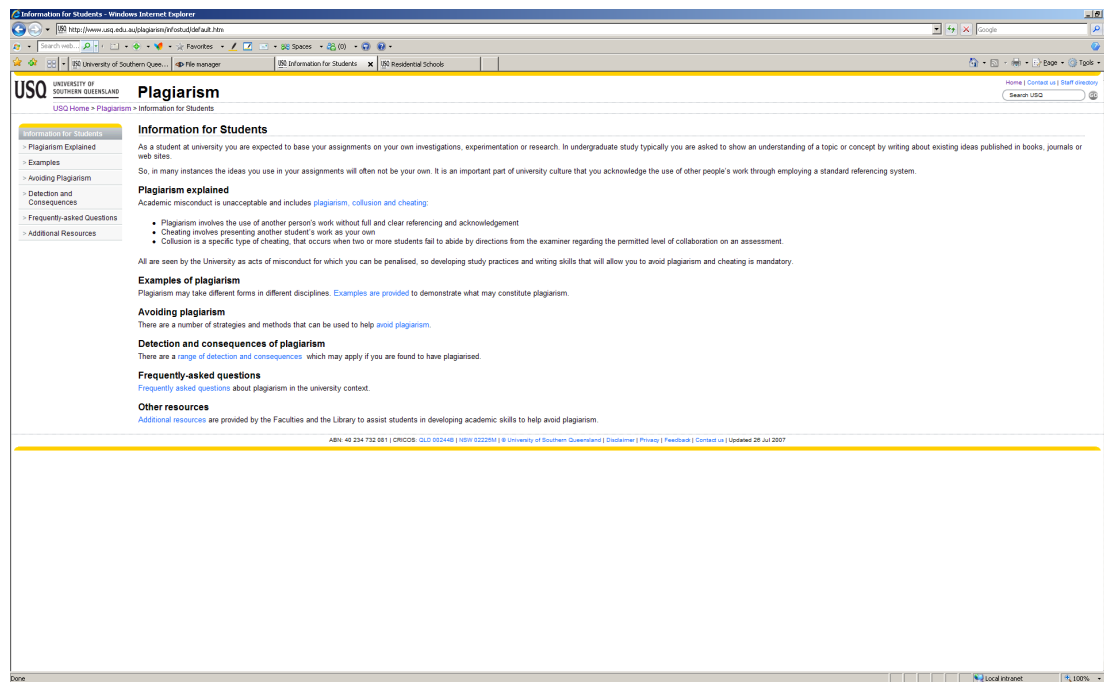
Information for Students - Windows Internet Explorer

http://www.usq.edu.au/plagiarism/infostud/default.htm

Google

Search web... Favorites Spaces (0)

University of Southern Quee... File manager Information for Students USQ Residential Schools

Page Tools

USQ UNIVERSITY OF SOUTHERN QUEENSLAND

Plagiarism

Home | Contact us | Staff directory

Search USQ

USQ Home > Plagiarism > Information for Students

Information for Students
> Plagiarism Explained
> Examples
> Avoiding Plagiarism
> Detection and Consequences
> Frequently-asked Questions
> Additional Resources

Information for Students

As a student at university you are expected to base your assignments on your own investigations, experimentation or research. In undergraduate study typically you are asked to show an understanding of a topic or concept by writing about existing ideas published in books, journals or web sites.

So, in many instances the ideas you use in your assignments will often not be your own. It is an important part of university culture that you acknowledge the use of other people's work through employing a standard referencing system.

Plagiarism explained

Academic misconduct is unacceptable and includes plagiarism, collusion and cheating:

• Plagiarism involves the use of another person's work without full and clear referencing and acknowledgement
• Cheating involves presenting another student's work as your own
• Collusion is a specific type of cheating, that occurs when two or more students fail to abide by directions from the examiner regarding the permitted level of collaboration on an assessment.

All are seen by the University as acts of misconduct for which you can be penalised, so developing study practices and writing skills that will allow you to avoid plagiarism and cheating is mandatory.

Examples of plagiarism

Plagiarism may take different forms in different disciplines. Examples are provided to demonstrate what may constitute plagiarism.

Avoiding plagiarism

There are a number of strategies and methods that can be used to help avoid plagiarism.

Detection and consequences of plagiarism

There are a range of detection and consequences which may apply if you are found to have plagiarised.

Frequently-asked questions

Frequently asked questions about plagiarism in the university context.

Other resources

Additional resources are provided by the Faculties and the Library to assist students in developing academic skills to help avoid plagiarism.

ABN: 40 234 732 081 | CRICOS: QLD 00244B | NSW 02225M | © University of Southern Queensland | Disclaimer | Privacy | Feedback | Contact us | Updated 26 Jul 2007

Done

Local intranet

100%